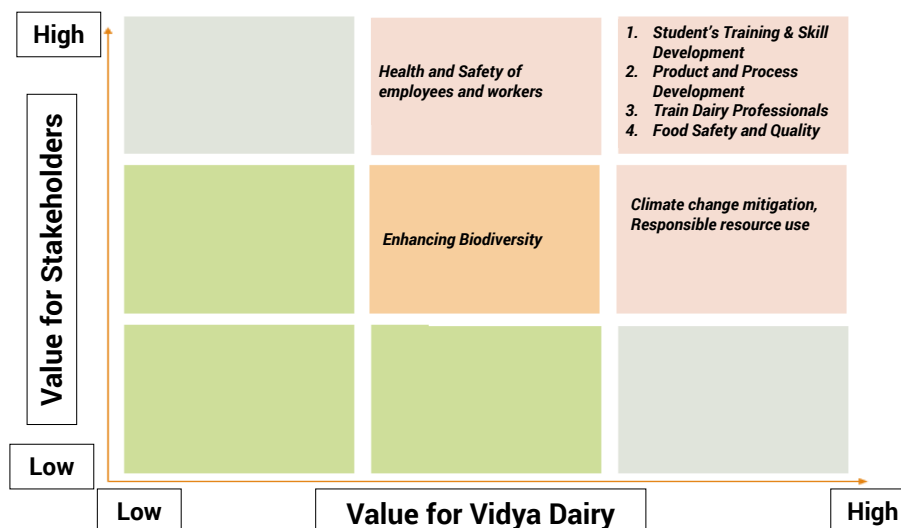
High

Value for Stakeholders

Health and Safety of employees and workers

1. Student's Training & Skill Development
2. Product and Process Development
3. Train Dairy Professionals
4. Food Safety and Quality

Enhancing Biodiversity

Climate change mitigation, Responsible resource use

Low

Low

Value for Vidya Dairy

High